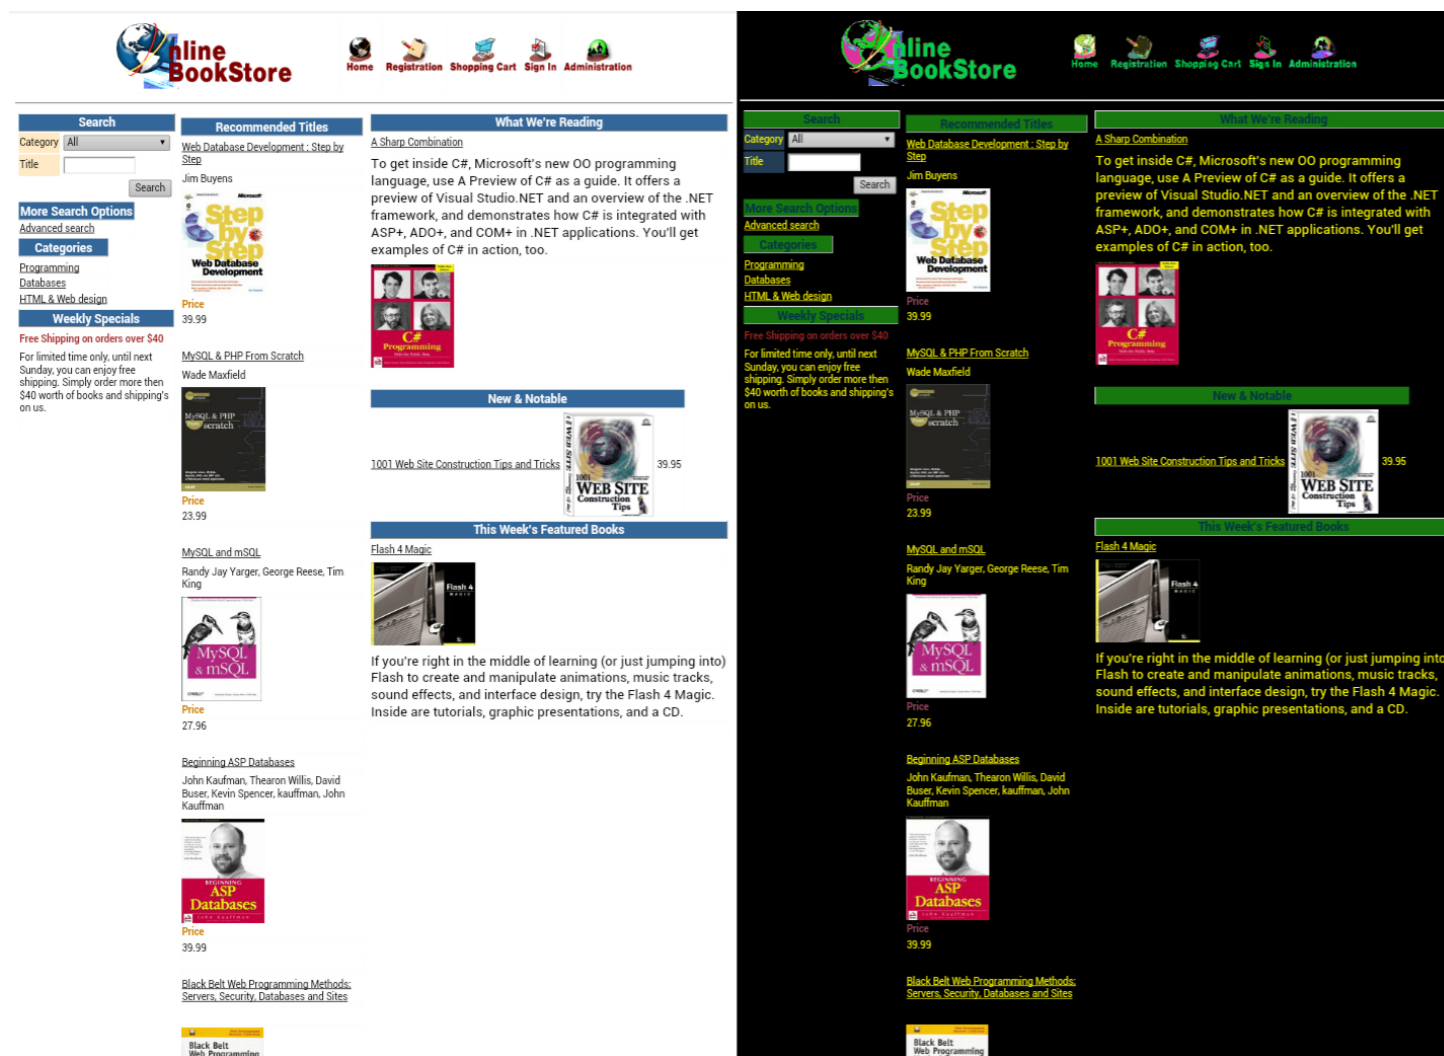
Online BookStore

Home Registration Shopping Cart Sign In Administration

Search
Category All
Title
Search

More Search Options
Advanced search

Categories
Programming
Databases
HTML & Web design

Weekly Specials
Free Shipping on orders over $40
For limited time only, until next Sunday, you can enjoy free shipping. Simply order more then $40 worth of books and shipping's on us.

Recommended Titles
Web Database Development : Step by Step
Jim Buyens
Step by Step Web Database Development
Price
39.99

MySQL & PHP From Scratch
Wade Maxfield
MySQL & PHP from scratch
Price
23.99

MySQL and mSQL
Randy Jay Yarger, George Reese, Tim King
MySQL & mSQL
Price
27.96

Beginning ASP Databases
John Kaufman, Thearon Willis, David Buser, Kevin Spencer, kauffman, John Kauffman
Beginning ASP Databases
Price
39.99

Black Belt Web Programming Methods: Servers, Security, Databases and Sites
Black Belt Web Programming

What We're Reading
A Sharp Combination
To get inside C#, Microsoft's new OO programming language, use A Preview of C# as a guide. It offers a preview of Visual Studio.NET and an overview of the .NET framework, and demonstrates how C# is integrated with ASP+, ADO+, and COM+ in .NET applications. You'll get examples of C# in action, too.
C# Programming

New & Notable
1001 Web Site Construction Tips and Tricks
1001 WEB SITE Construction Tips
39.95

This Week's Featured Books
Flash 4 Magic
Flash 4
If you're right in the middle of learning (or just jumping into) Flash to create and manipulate animations, music tracks, sound effects, and interface design, try the Flash 4 Magic. Inside are tutorials, graphic presentations, and a CD.

Online BookStore

Home Registration Shopping Cart Sign In Administration

Search
Category All
Title
Search

More Search Options
Advanced search

Categories
Programming
Databases
HTML & Web design

Weekly Specials
Free Shipping on orders over $40
For limited time only, until next Sunday, you can enjoy free shipping. Simply order more then $40 worth of books and shipping's on us.

Recommended Titles
Web Database Development : Step by Step
Jim Buyens
Step by Step Web Database Development
Price
39.99

MySQL & PHP From Scratch
Wade Maxfield
MySQL & PHP from scratch
Price
23.99

MySQL and mSQL
Randy Jay Yarger, George Reese, Tim King
MySQL & mSQL
Price
27.96

Beginning ASP Databases
John Kaufman, Thearon Willis, David Buser, Kevin Spencer, kauffman, John Kauffman
Beginning ASP Databases
Price
39.99

Black Belt Web Programming Methods: Servers, Security, Databases and Sites
Black Belt Web Programming

What We're Reading
A Sharp Combination
To get inside C#, Microsoft's new OO programming language, use A Preview of C# as a guide. It offers a preview of Visual Studio.NET and an overview of the .NET framework, and demonstrates how C# is integrated with ASP+, ADO+, and COM+ in .NET applications. You'll get examples of C# in action, too.
C# Programming

New & Notable
1001 Web Site Construction Tips and Tricks
1001 WEB SITE Construction Tips
39.95

This Week's Featured Books
Flash 4 Magic
Flash 4
If you're right in the middle of learning (or just jumping into Flash to create and manipulate animations, music tracks, sound effects, and interface design, try the Flash 4 Magic. Inside are tutorials, graphic presentations, and a CD.